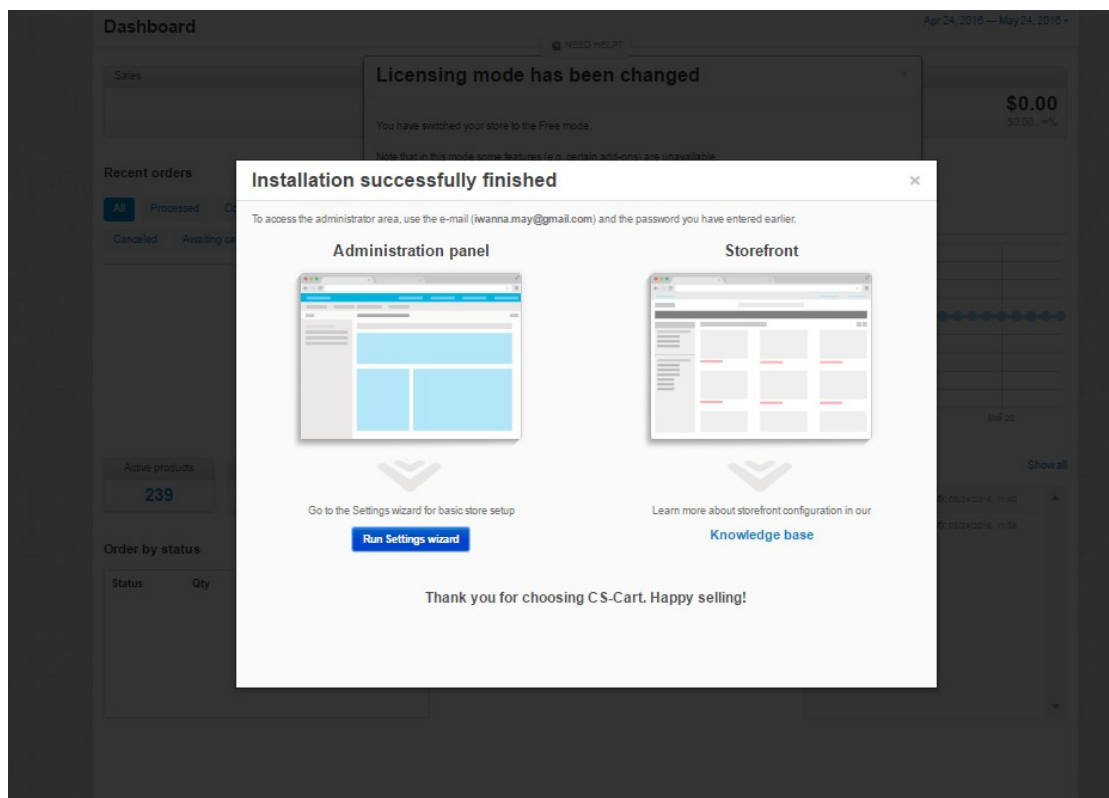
Dashboard

Apr 24, 2016 — May 24, 2016

NEED HELP?

Sales

Licensing mode has been changed

You have switched your store to the Free mode.

Note that in this mode some features (e.g. certain add-ons) are unavailable.

$0.00

$0.00

Recent orders

All Processed

Canceled Awaiting

Installation successfully finished

×

To access the administrator area, use the e-mail (iwanna.may@gmail.com) and the password you have entered earlier.

Administration panel

Storefront

Go to the Settings wizard for basic store setup

Run Settings wizard

Learn more about storefront configuration in our

Knowledge base

Thank you for choosing CS-Cart. Happy selling!

Active products

239

Show all

Order by status

Status Qty

May 20